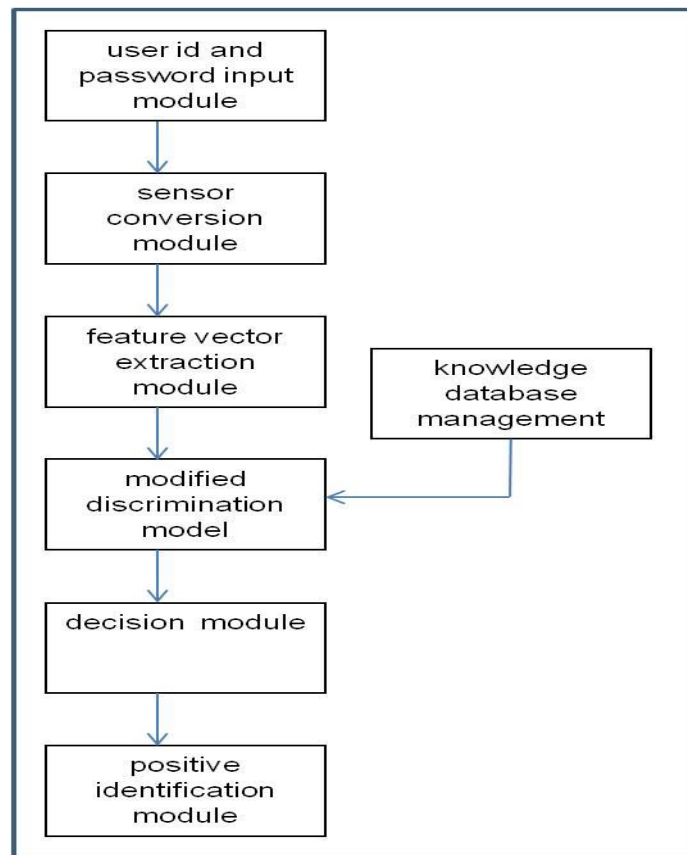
user id and password input module

sensor conversion module

feature vector extraction module

knowledge database management

modified discrimination model

decision module

positive identification module